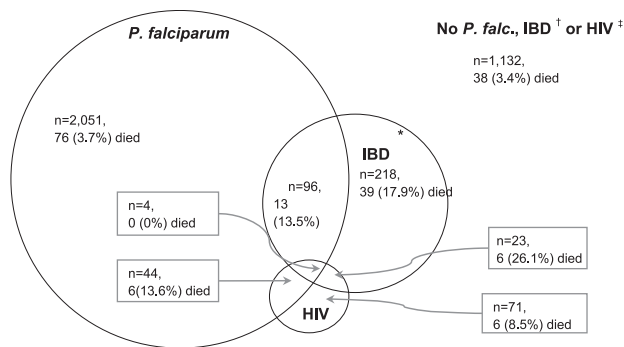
P. falciparum

No P. falc., IBD † or HIV ‡

n=1,132,
38 (3.4%) died

n=2,051,
76 (3.7%) died

*

IBD

n=96,
13
(13.5%)

n=218,
39 (17.9%) died

n=4,
0 (0%) died

n=23,
6 (26.1%) died

n=44,
6(13.6%) died

HIV

n=71,
6 (8.5%) died